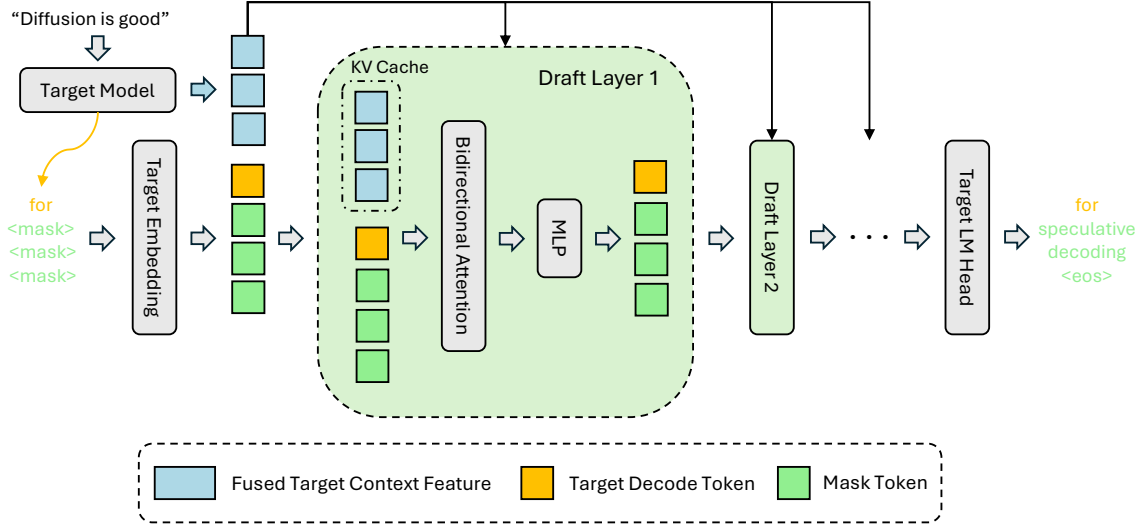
"Diffusion is good"

Target Model

for
<mask>
<mask>
<mask>

Target Embedding

KV Cache

Draft Layer 1

Bidirectional Attention

MLP

Draft Layer 2

. . .

Target LM Head

for
speculative
decoding
<eos>

Fused Target Context Feature

Target Decode Token

Mask Token